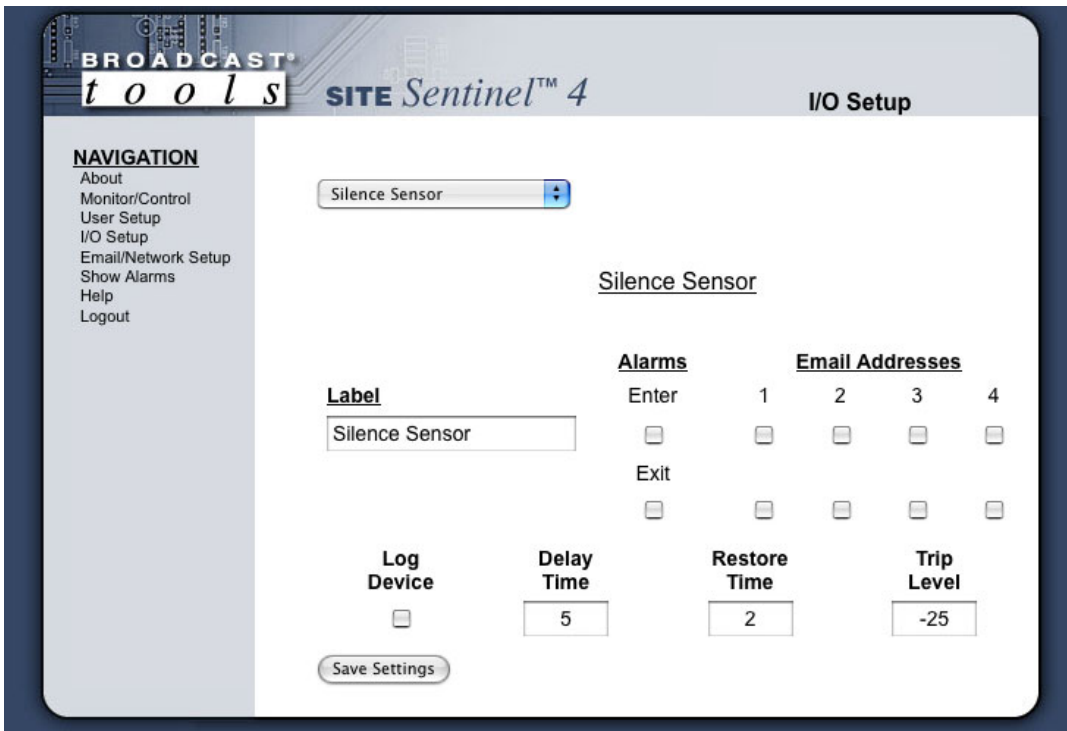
BROADCAST®
tools

SITE Sentinel™ 4

I/O Setup

NAVIGATION
About
Monitor/Control
User Setup
I/O Setup
Email/Network Setup
Show Alarms
Help
Logout

Silence Sensor

Silence Sensor

Alarms

Email Addresses

Label

Enter

1 2 3 4

Silence Sensor

Exit

Log Device

Delay Time

5

Restore Time

2

Trip Level

-25

Save Settings